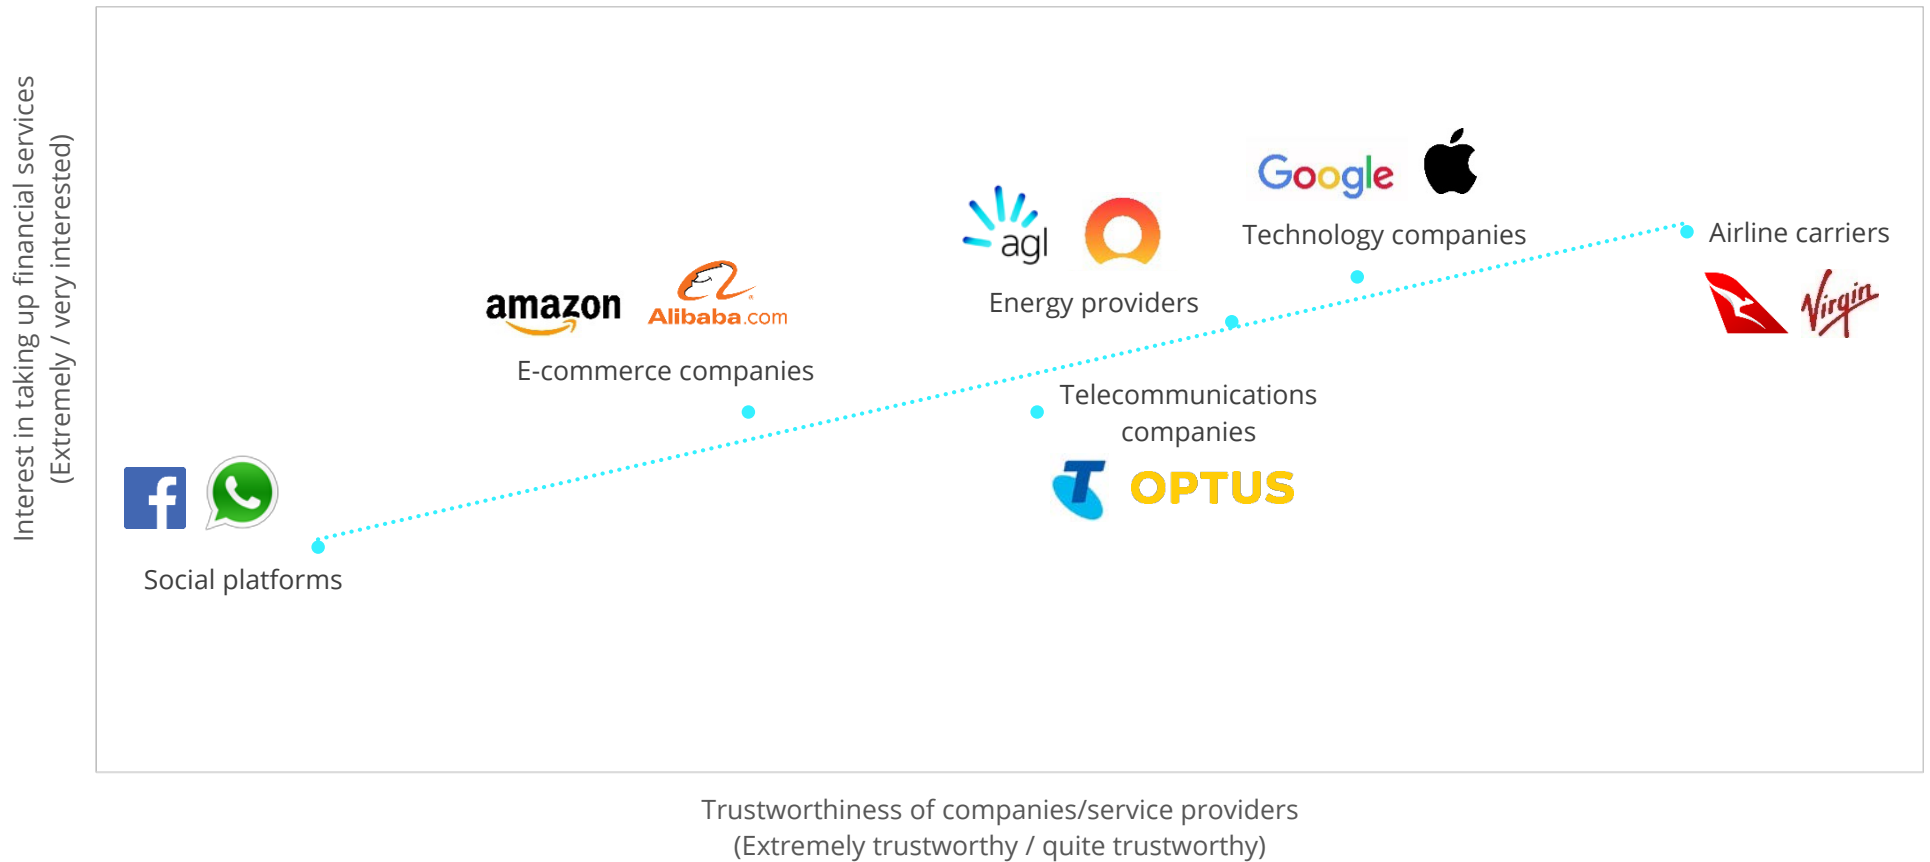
Interest in taking up financial services
(Extremely / very interested)

Google

Technology companies

Airline carriers

agl

Energy providers

amazon

Alibaba.com

E-commerce companies

Telecommunications companies

OPTUS

Virgin

Social platforms

Trustworthiness of companies/service providers
(Extremely trustworthy / quite trustworthy)